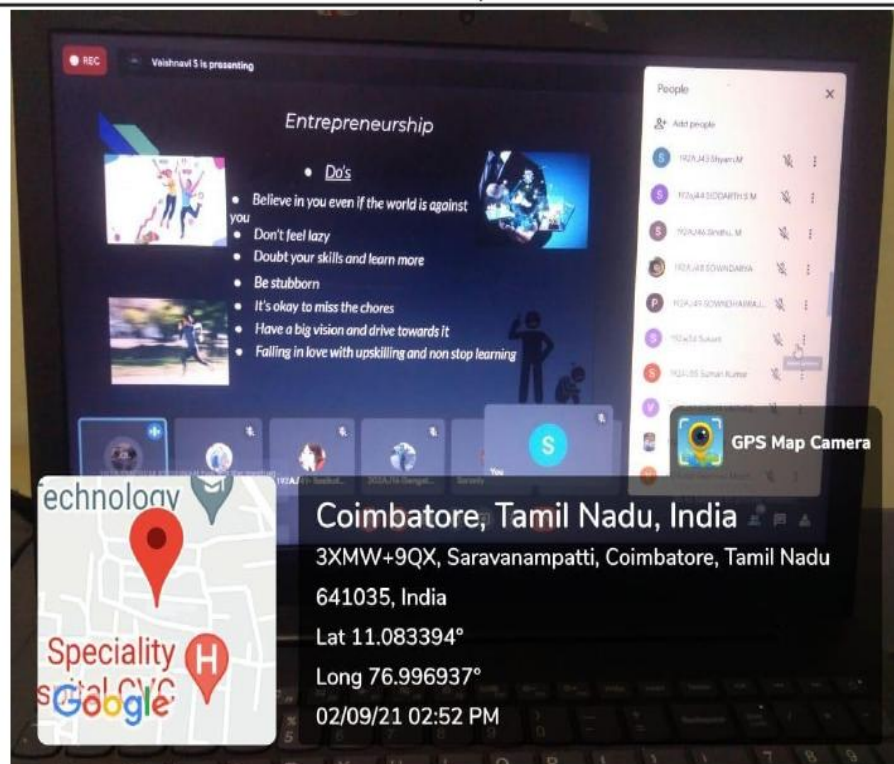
REC

Vaishnavi S is presenting

Entrepreneurship

Do's

Believe in you even if the world is against you

Don't feel lazy

Doubt your skills and learn more

Be stubborn

It's okay to miss the chores

Have a big vision and drive towards it

Falling in love with upskilling and non stop learning

People

Add people

1926J43 Shyam M

1926J44 SIDDARTH S M

1926J46 Sindhu M

1926J48 SOWNDARIA

1926J49 SOWNDHARYA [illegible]

1926J54 Susan

1926J55 Suhari Kumar

You

S

GPS Map Camera

echnology

Speciality

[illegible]

Google

Coimbatore, Tamil Nadu, India

3XMW+9QX, Saravanampatti, Coimbatore, Tamil Nadu 641035, India

Lat 11.083394°

Long 76.996937°

02/09/21 02:52 PM